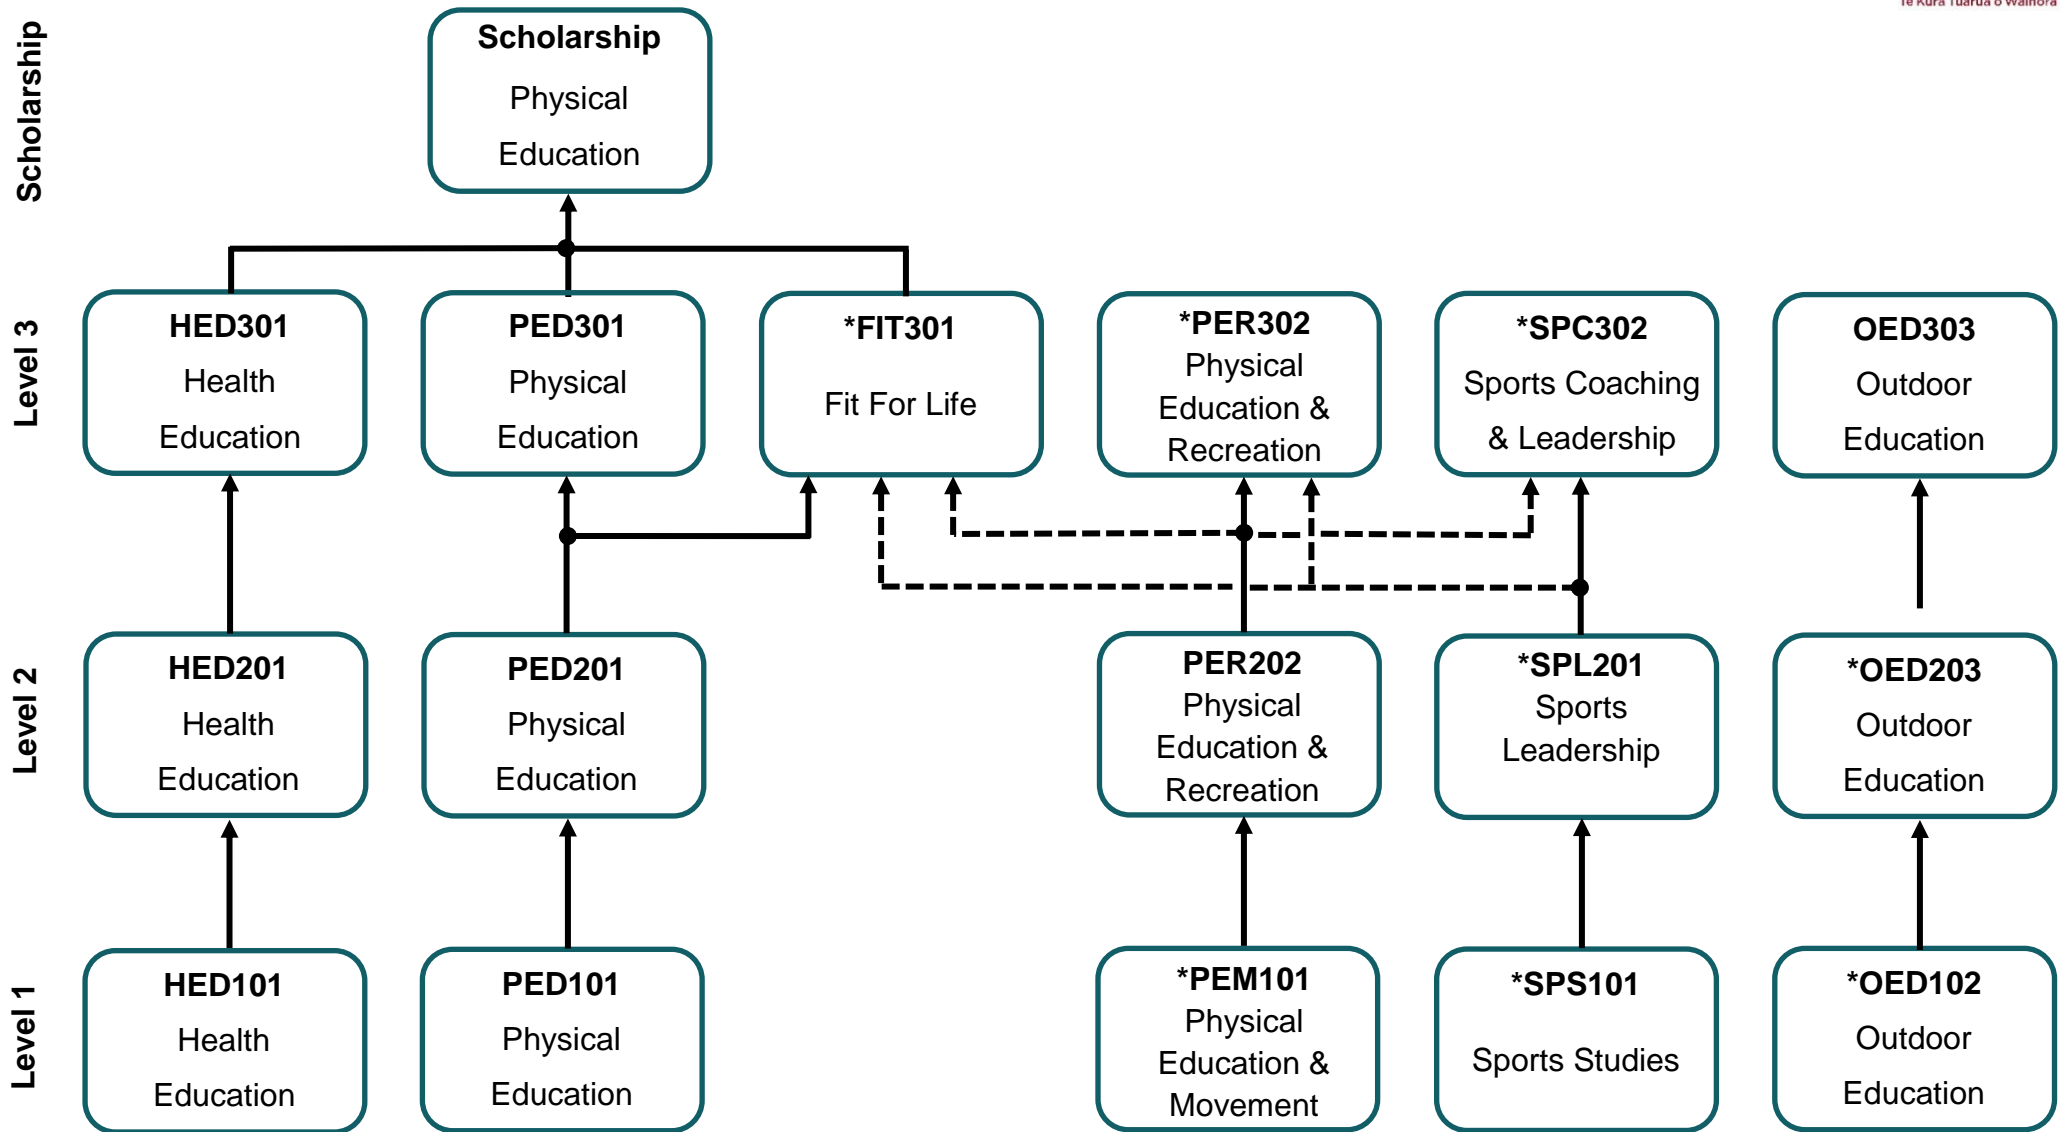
Te Kura Tuarua o Waihora

Scholarship

Scholarship
Physical
Education

Level 3

HED301
Health
Education

PED301
Physical
Education

*FIT301
Fit For Life

*PER302
Physical
Education &
Recreation

*SPC302
Sports Coaching
& Leadership

OED303
Outdoor
Education

Level 2

HED201
Health
Education

PED201
Physical
Education

PER202
Physical
Education &
Recreation

*SPL201
Sports
Leadership

*OED203
Outdoor
Education

Level 1

HED101
Health
Education

PED101
Physical
Education

*PEM101
Physical
Education &
Movement

*SPS101
Sports Studies

*OED102
Outdoor
Education